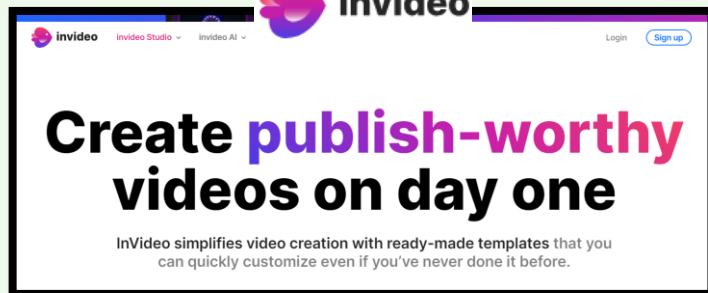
invideo

invideo invideo Studio invideo AI Login Sign up

Create publish-worthy videos on day one

InVideo simplifies video creation with ready-made templates that you can quickly customize even if you've never done it before.